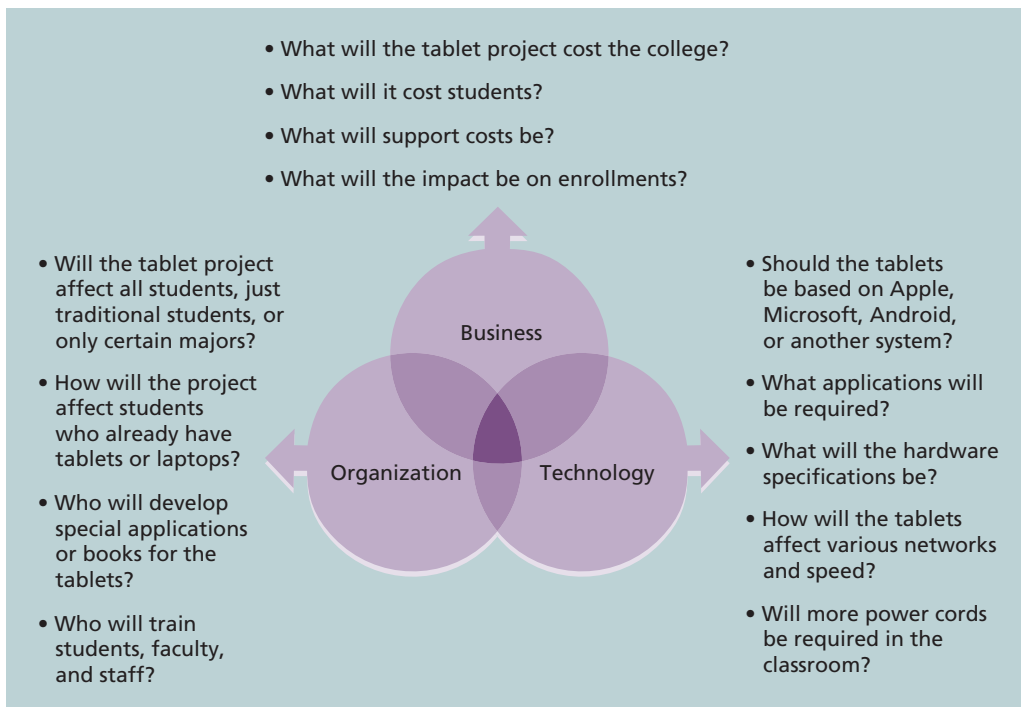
• What will the tablet project cost the college?
• What will it cost students?
• What will support costs be?
• What will the impact be on enrollments?

• Will the tablet project affect all students, just traditional students, or only certain majors?
• How will the project affect students who already have tablets or laptops?
• Who will develop special applications or books for the tablets?
• Who will train students, faculty, and staff?

Business

Organization

Technology

• Should the tablets be based on Apple, Microsoft, Android, or another system?
• What applications will be required?
• What will the hardware specifications be?
• How will the tablets affect various networks and speed?
• Will more power cords be required in the classroom?